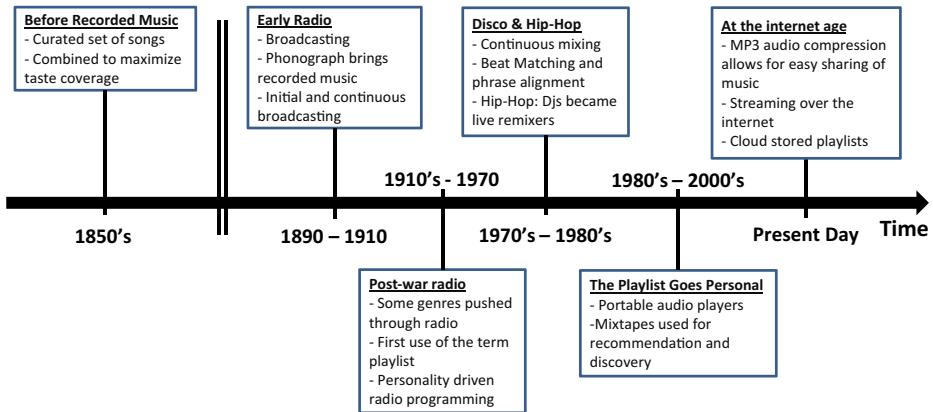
**Before Recorded Music**
- Curated set of songs
- Combined to maximize taste coverage

**Early Radio**
- Broadcasting
- Phonograph brings recorded music
- Initial and continuous broadcasting

**Disco & Hip-Hop**
- Continuous mixing
- Beat Matching and phrase alignment
- Hip-Hop: Djs became live remixers

**At the internet age**
- MP3 audio compression allows for easy sharing of music
- Streaming over the internet
- Cloud stored playlists

1910's - 1970

1980's – 2000's

1850's

1890 – 1910

1970's – 1980's

Present Day

Time

**Post-war radio**
- Some genres pushed through radio
- First use of the term playlist
- Personality driven radio programming

**The Playlist Goes Personal**
- Portable audio players
-Mixtapes used for recommendation and discovery